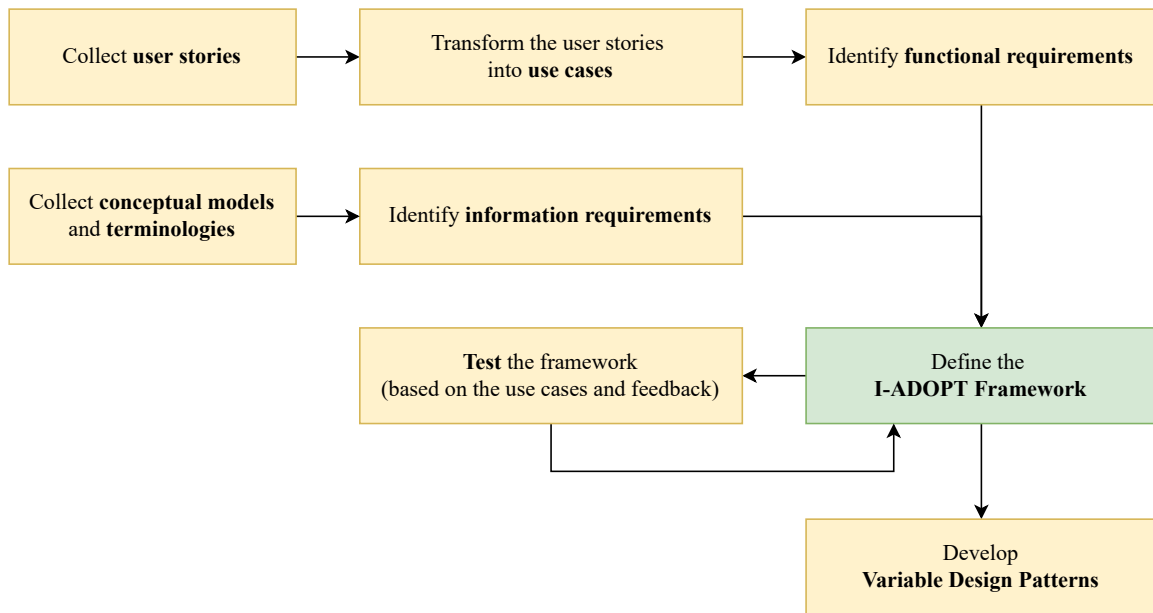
Collect user stories

Transform the user stories into use cases

Identify functional requirements

Collect conceptual models and terminologies

Identify information requirements

Test the framework (based on the use cases and feedback)

Define the I-ADOPT Framework

Develop Variable Design Patterns